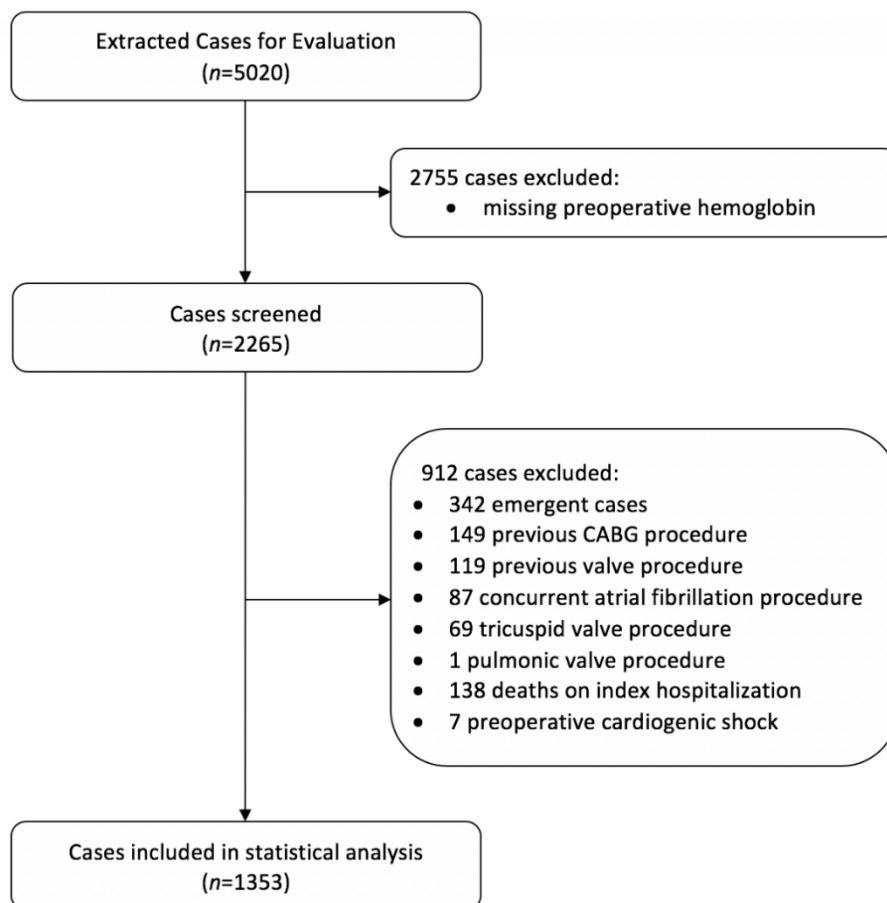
Extracted Cases for Evaluation
($n$=5020)

2755 cases excluded:
- missing preoperative hemoglobin

Cases screened
($n$=2265)

912 cases excluded:
- 342 emergent cases
- 149 previous CABG procedure
- 119 previous valve procedure
- 87 concurrent atrial fibrillation procedure
- 69 tricuspid valve procedure
- 1 pulmonic valve procedure
- 138 deaths on index hospitalization
- 7 preoperative cardiogenic shock

Cases included in statistical analysis
($n$=1353)